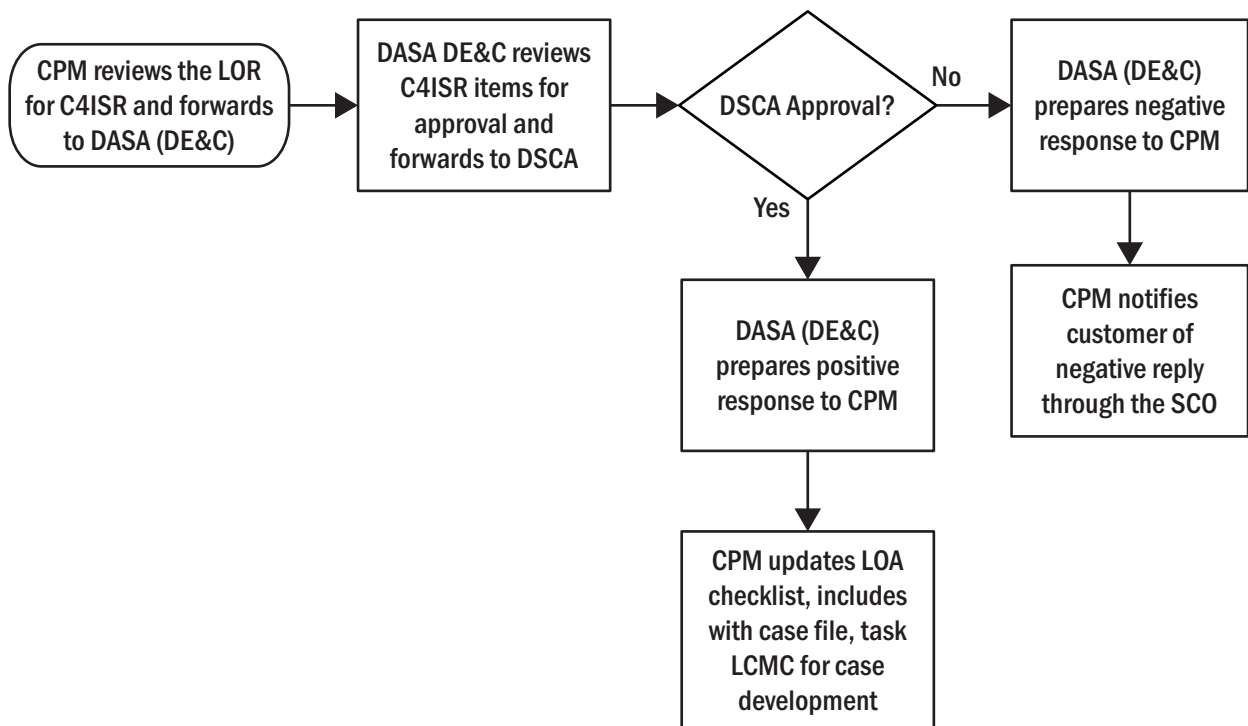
CPM reviews the LOR for C4ISR and forwards to DASA (DE&C)

DASA DE&C reviews C4ISR items for approval and forwards to DSCA

DSCA Approval?

No

DASA (DE&C) prepares negative response to CPM

CPM notifies customer of negative reply through the SCO

Yes

DASA (DE&C) prepares positive response to CPM

CPM updates LOA checklist, includes with case file, task LCMC for case development